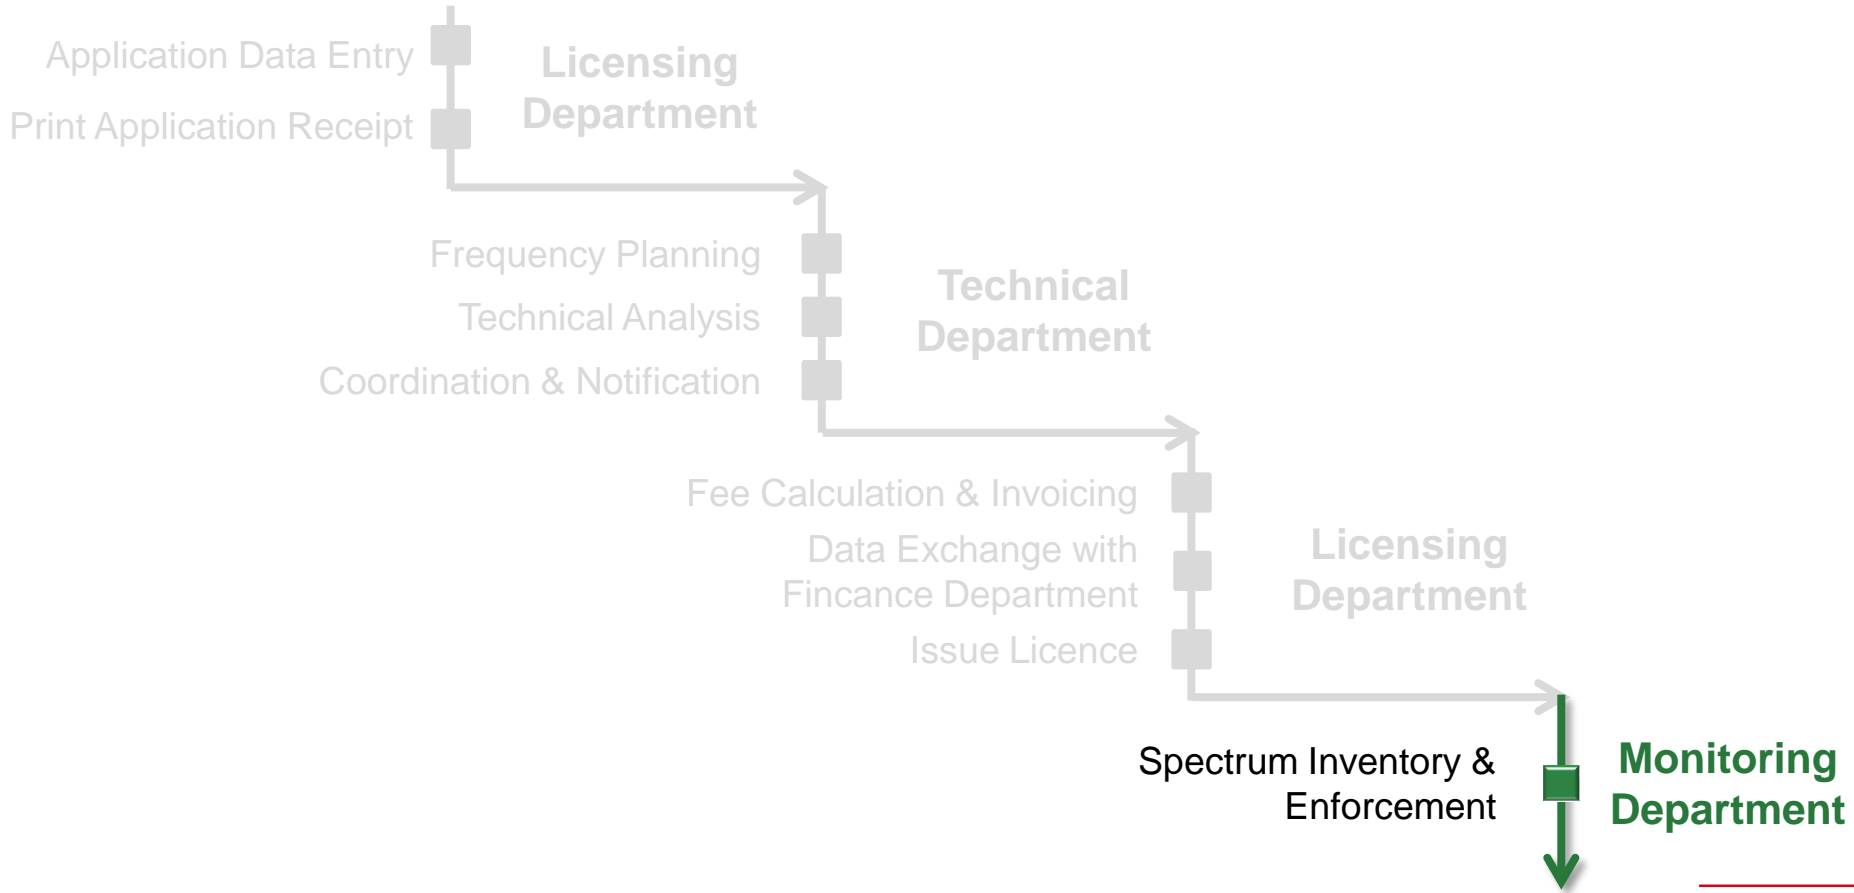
Application Data Entry

Print Application Receipt

Licensing Department

Frequency Planning

Technical Analysis

Coordination & Notification

Technical Department

Fee Calculation & Invoicing

Data Exchange with Fincance Department

Issue Licence

Licensing Department

Spectrum Inventory & Enforcement

Monitoring Department